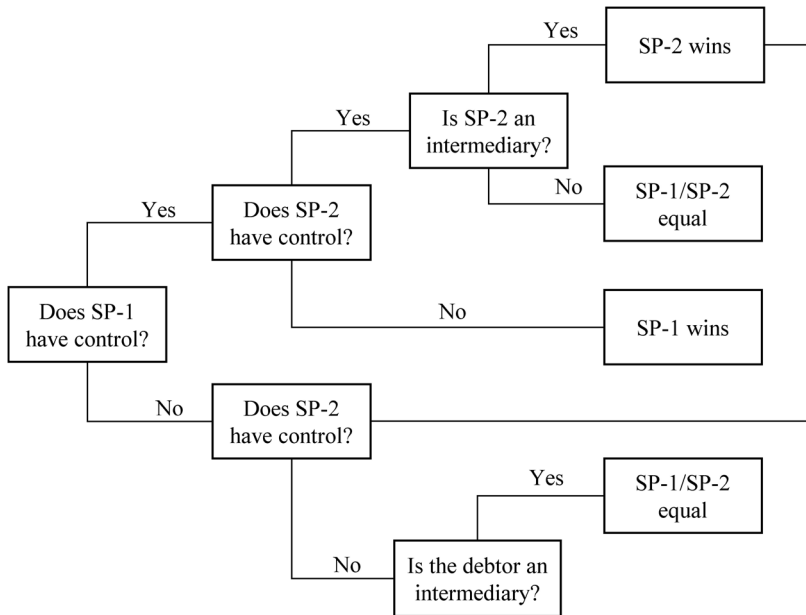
Does SP-1 have control?

Yes

Does SP-2 have control?

Yes

Is SP-2 an intermediary?

Yes

SP-2 wins

No

SP-1/SP-2 equal

No

SP-1 wins

No

Does SP-2 have control?

Yes

SP-1/SP-2 equal

No

Is the debtor an intermediary?